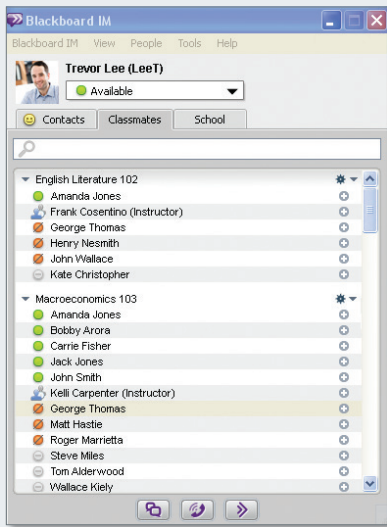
Blackboard IM

Blackboard IM View People Tools Help

Trevor Lee (LeeT)

Available

Contacts Classmates School

English Literature 102
Amanda Jones
Frank Cosentino (Instructor)
George Thomas
Henry Nesmith
John Wallace
Kate Christopher

Macroeconomics 103
Amanda Jones
Bobby Arora
Carrie Fisher
Jack Jones
John Smith
Kelli Carpenter (Instructor)
George Thomas
Matt Hastie
Roger Marrietta
Steve Miles
Tom Alderwood
Wallace Kiely